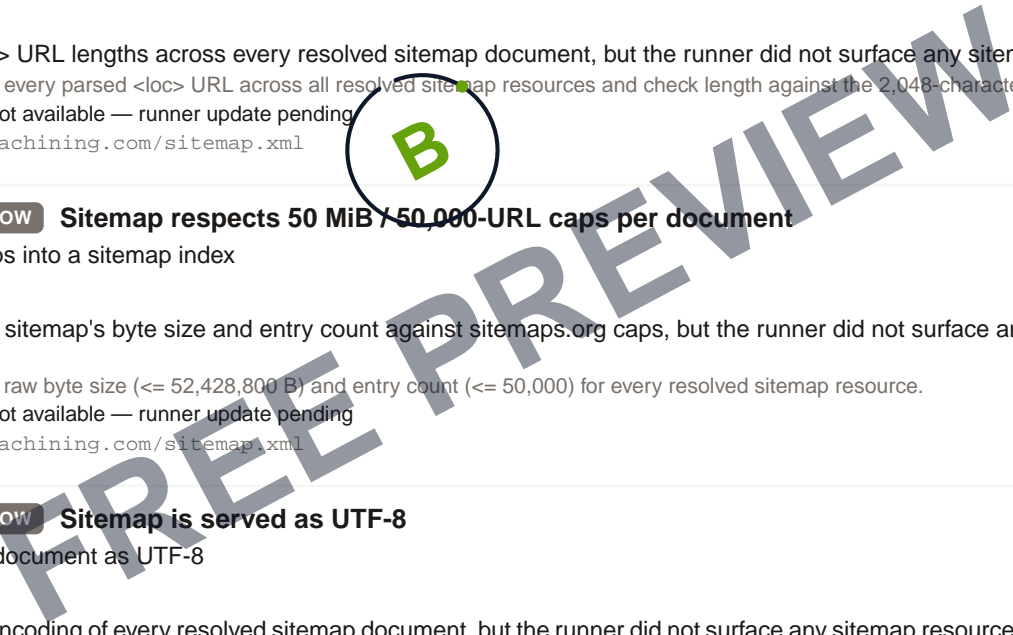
> URL lengths across every resolved sitemap document, but the runner did not surface any siter
every parsed <loc> URL across all resolved sitemap resources and check length against the 2,048-characte
ot available — runner update pending
achining.com/sitemap.xml

B

OW Sitemap respects 50 MiB / 50,000-URL caps per document
os into a sitemap index

sitemap's byte size and entry count against sitemaps.org caps, but the runner did not surface ar

raw byte size (<= 52,428,800 B) and entry count (<= 50,000) for every resolved sitemap resource.
ot available — runner update pending
achining.com/sitemap.xml

OW Sitemap is served as UTF-8
document as UTF-8

ncoding of every resolved sitemap document, but the runner did not surface any sitemap resource

FREE PREVIEW